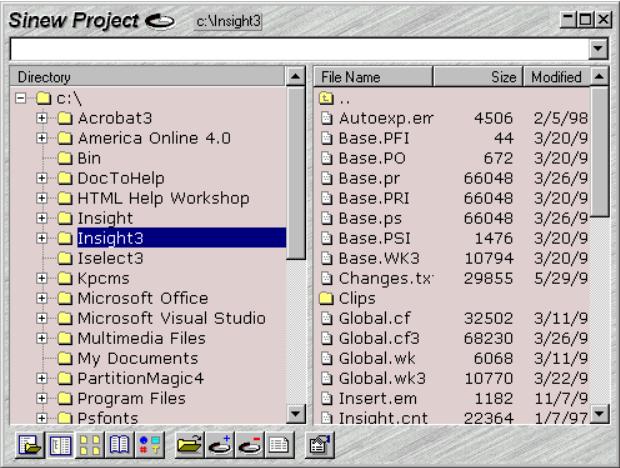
Sinew Project c:\Insight3

Directory

c:\
Acrobat3
America Online 4.0
Bin
DocToHelp
HTML Help Workshop
Insight
Insight3
Iselect3
Kpcms
Microsoft Office
Microsoft Visual Studio
Multimedia Files
My Documents
PartitionMagic4
Program Files
Psfonts

| File Name | Size | Modified |
|---|---|---|
| .. | | |
| Autoexp.err | 4506 | 2/5/98 |
| Base.PFI | 44 | 3/20/9 |
| Base.PO | 672 | 3/20/9 |
| Base.pr | 66048 | 3/26/9 |
| Base.PRI | 66048 | 3/20/9 |
| Base.ps | 66048 | 3/26/9 |
| Base.PSI | 1476 | 3/20/9 |
| Base.WK3 | 10794 | 3/20/9 |
| Changes.tx | 29855 | 5/29/9 |
| Clips | | |
| Global.cf | 32502 | 3/11/9 |
| Global.cf3 | 68230 | 3/26/9 |
| Global.wk | 6068 | 3/11/9 |
| Global.wk3 | 10770 | 3/22/9 |
| Insert.em | 1182 | 11/7/9 |
| Insight.cnt | 22364 | 1/7/97 |